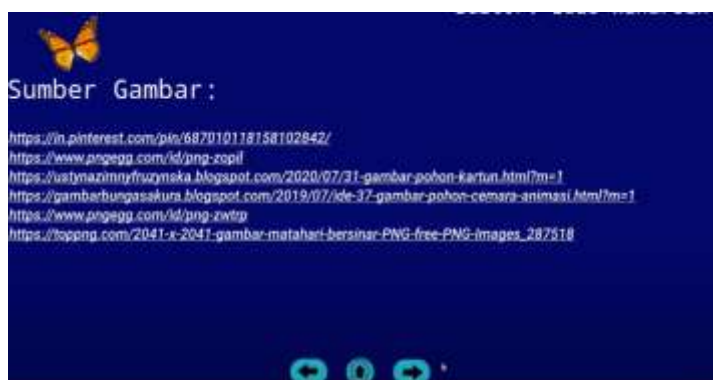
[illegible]

Sumber Gambar:

https://in.pinterest.com/pin/687010118158102842/
https://www.pngegg.com/id/png-zopif
https://ustynazimnyfruzynska.blogspot.com/2020/07/31-gambar-pohon-kartun.html?m=1
https://gambarbungasakura.blogspot.com/2019/07/ide-37-gambar-pohon-cemara-animasi.html?m=1
https://www.pngegg.com/id/png-zwtrp
https://toppng.com/2041-x-2041-gambar-matahari-bersinar-PNG-free-PNG-Images_287518